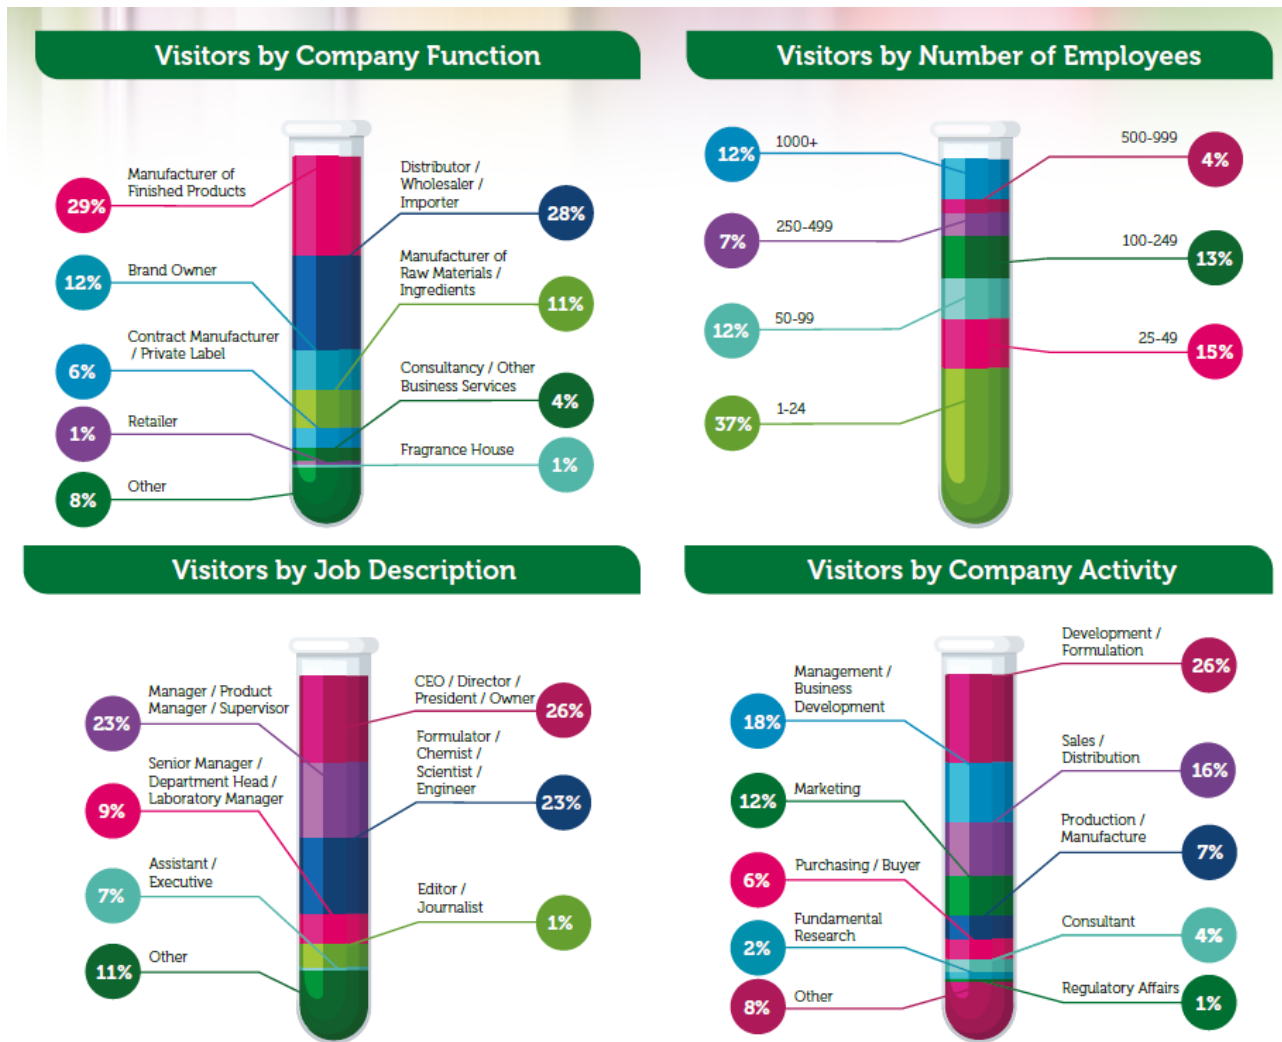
Visitors by Company Function

29% Manufacturer of Finished Products
12% Brand Owner
6% Contract Manufacturer / Private Label
1% Retailer
8% Other
Distributor / Wholesaler / Importer 28%
Manufacturer of Raw Materials / Ingredients 11%
Consultancy / Other Business Services 4%
Fragrance House 1%

Visitors by Number of Employees

12% 1000+
7% 250-499
12% 50-99
37% 1-24
500-999 4%
100-249 13%
25-49 15%

Visitors by Job Description

23% Manager / Product Manager / Supervisor
9% Senior Manager / Department Head / Laboratory Manager
7% Assistant / Executive
11% Other
CEO / Director / President / Owner 26%
Formulator / Chemist / Scientist / Engineer 23%
Editor / Journalist 1%

Visitors by Company Activity

18% Management / Business Development
12% Marketing
6% Purchasing / Buyer
2% Fundamental Research
8% Other
Development / Formulation 26%
Sales / Distribution 16%
Production / Manufacture 7%
Consultant 4%
Regulatory Affairs 1%